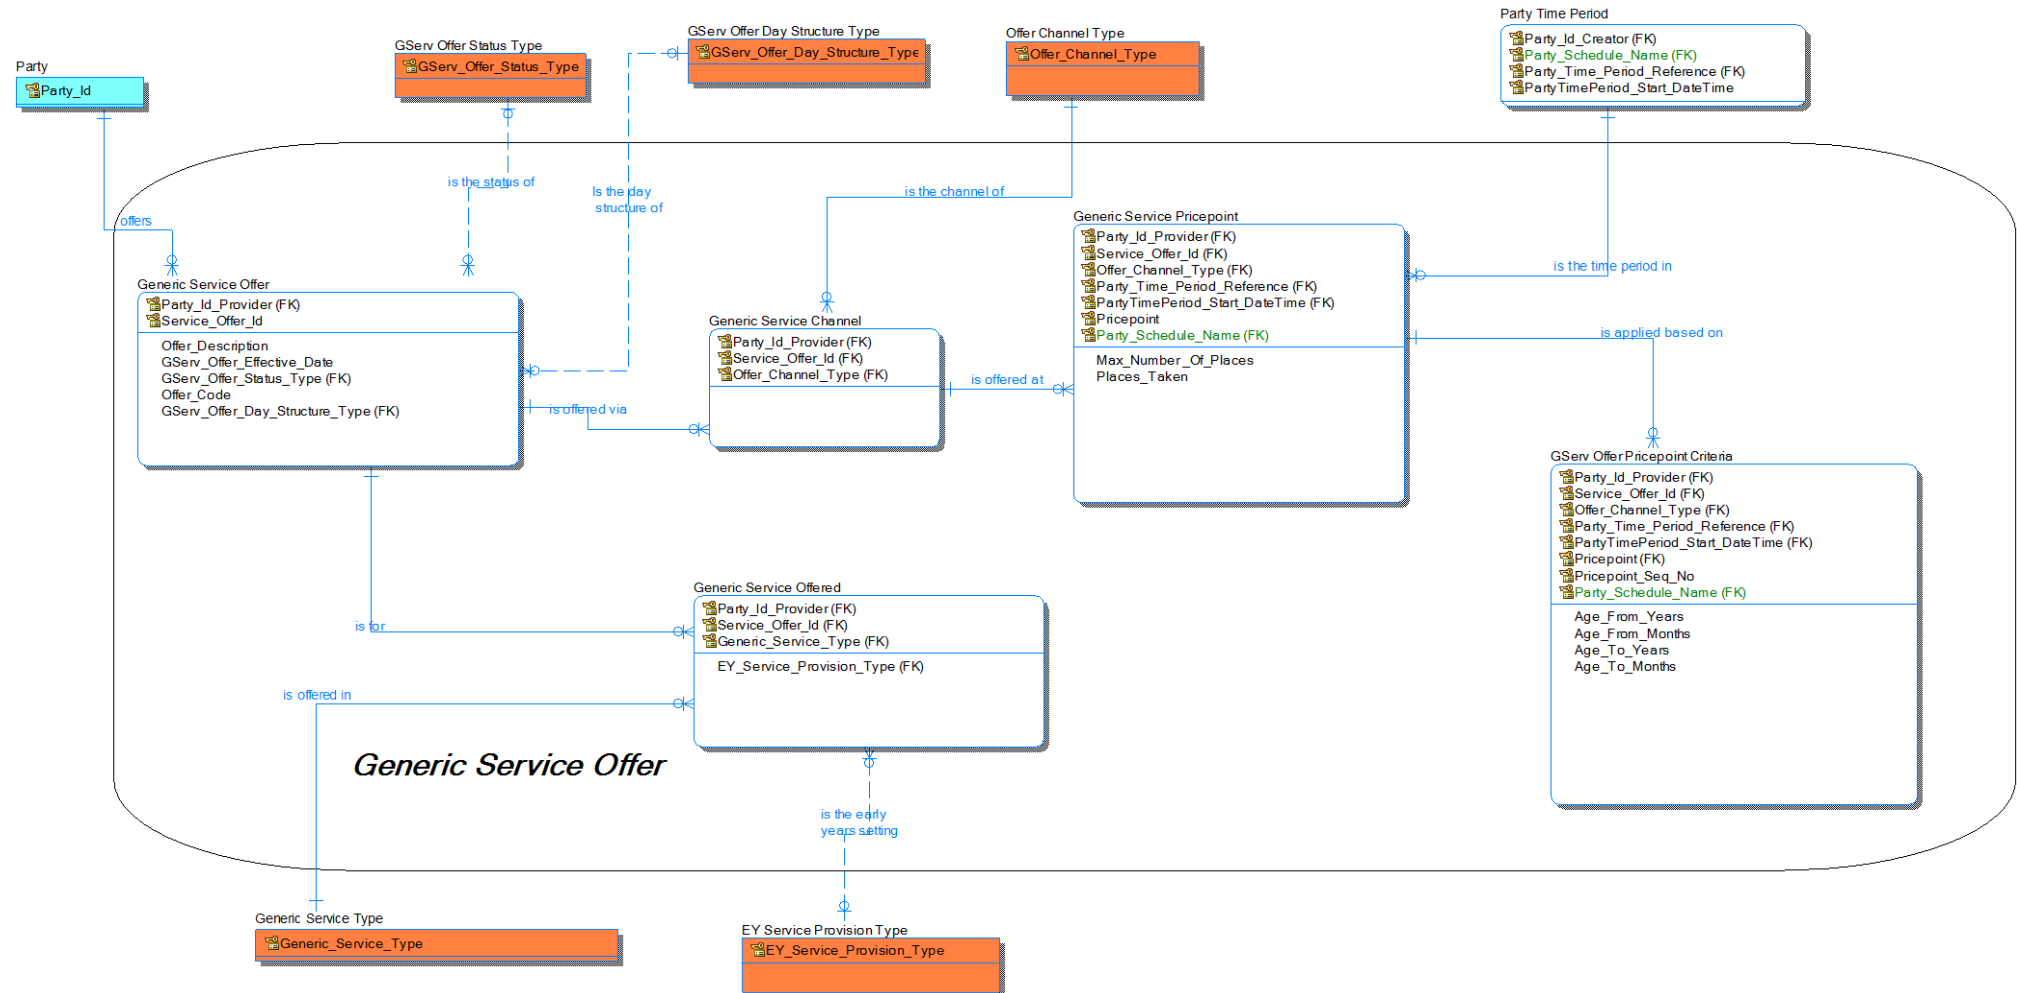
Party
Party_Id

GServ Offer Status Type
GServ_Offer_Status_Type

GServ Offer Day Structure Type
GServ_Offer_Day_Structure_Type

Offer Channel Type
Offer_Channel_Type

Party Time Period
Party_Id_Creator (FK)
Party_Schedule_Name (FK)
Party_Time_Period_Reference (FK)
PartyTimePeriod_Start_DateTime

is the status of

Is the day structure of

is the channel of

offers

Generic Service Pricepoint
Party_Id_Provider (FK)
Service_Offer_Id (FK)
Offer_Channel_Type (FK)
Party_Time_Period_Reference (FK)
PartyTimePeriod_Start_DateTime (FK)
Pricepoint
Party_Schedule_Name (FK)
Max_Number_Of_Places
Places_Taken

is the time period in

is applied based on

Generic Service Offer
Party_Id_Provider (FK)
Service_Offer_Id
Offer_Description
GServ_Offer_Effective_Date
GServ_Offer_Status_Type (FK)
Offer_Code
GServ_Offer_Day_Structure_Type (FK)

Generic Service Channel
Party_Id_Provider (FK)
Service_Offer_Id (FK)
Offer_Channel_Type (FK)

is offered at

is offered via

GServ Offer Pricepoint Criteria
Party_Id_Provider (FK)
Service_Offer_Id (FK)
Offer_Channel_Type (FK)
Party_Time_Period_Reference (FK)
PartyTimePeriod_Start_DateTime (FK)
Pricepoint (FK)
Pricepoint_Seq_No
Party_Schedule_Name (FK)
Age_From_Years
Age_From_Months
Age_To_Years
Age_To_Months

Generic Service Offered
Party_Id_Provider (FK)
Service_Offer_Id (FK)
Generic_Service_Type (FK)
EY_Service_Provision_Type (FK)

is for

is offered in

Generic Service Offer

is the early years setting

Generic Service Type
Generic_Service_Type

EY Service Provision Type
EY_Service_Provision_Type